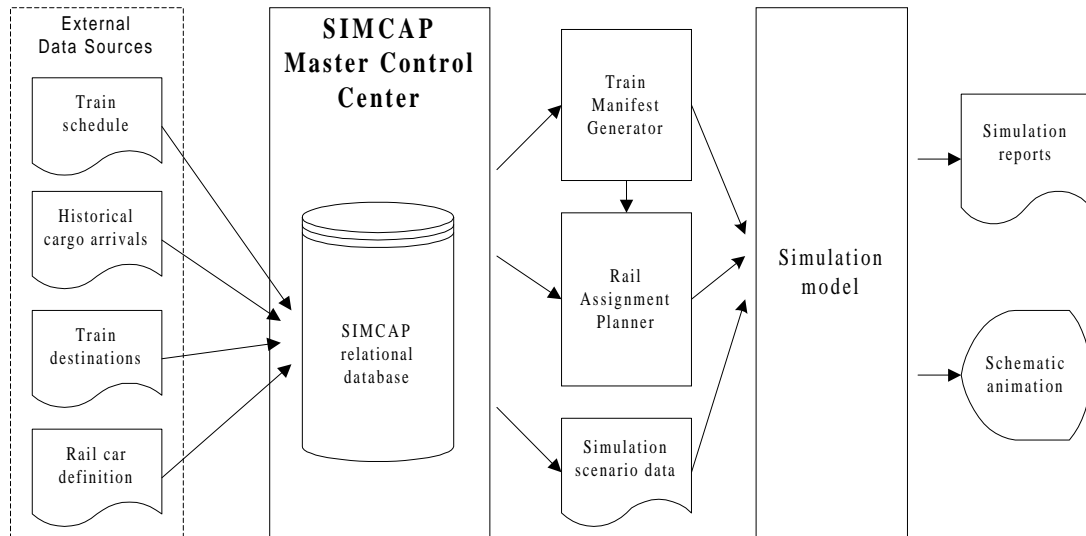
External Data Sources

Train schedule

Historical cargo arrivals

Train destinations

Rail car definition

SIMCAP Master Control Center

SIMCAP relational database

Train Manifest Generator

Rail Assignment Planner

Simulation scenario data

Simulation model

Simulation reports

Schematic animation